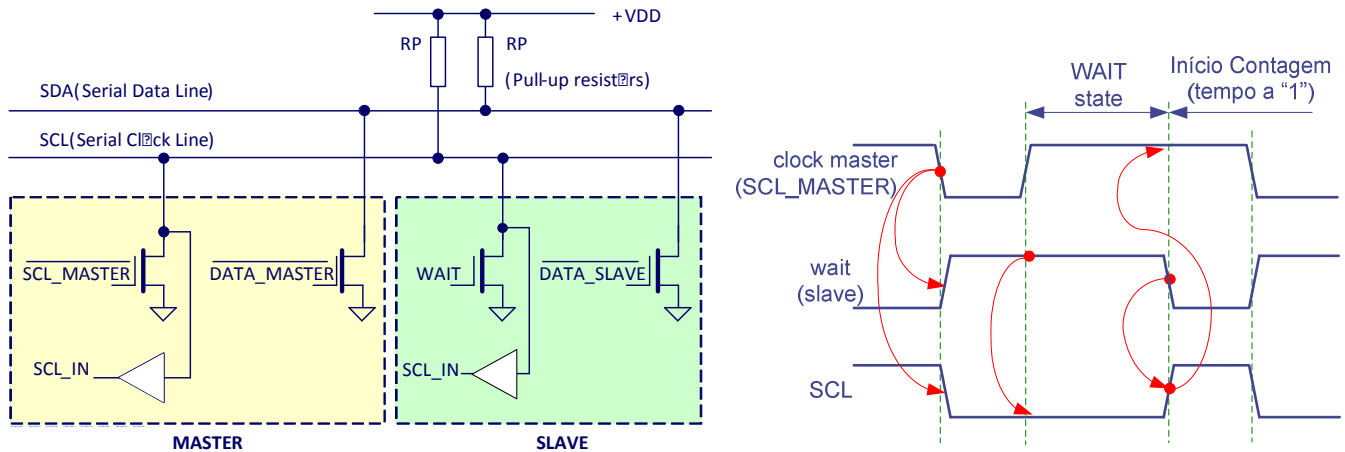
+VDD

RP

RP

(Pull-up resist⍰rs)

SDA(Serial Data Line)

SCL(Serial Cl⍰ck Line)

$\overline{SCL\_MASTER}$

$\overline{DATA\_MASTER}$

SCL_IN

MASTER

$\overline{WAIT}$

$\overline{DATA\_SLAVE}$

SCL_IN

SLAVE

WAIT state

Início Contagem (tempo a "1")

clock master (SCL_MASTER)

wait (slave)

SCL